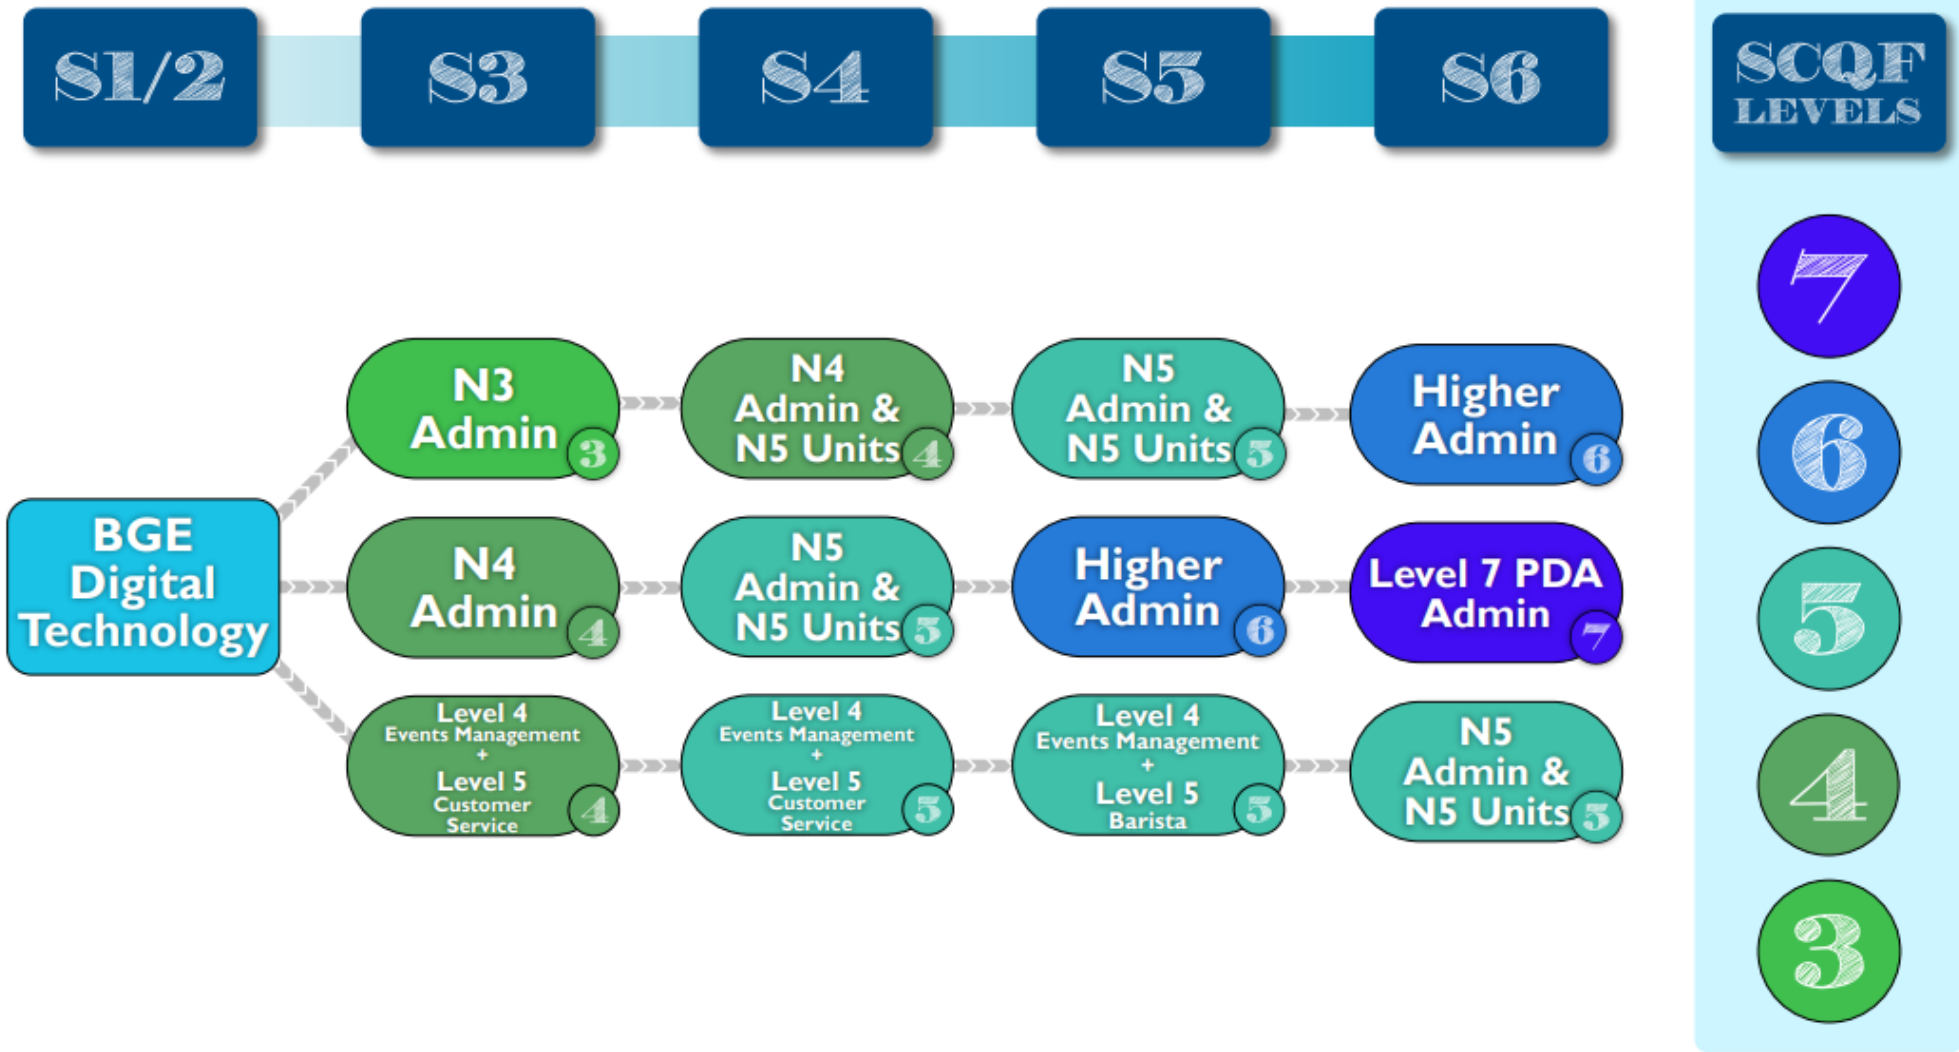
S1/2
S3
S4
S5
S6

SCQF LEVELS

7
6
5
4
3

BGE Digital Technology

N3 Admin 3

N4 Admin & N5 Units 4

N5 Admin & N5 Units 5

Higher Admin 6

N4 Admin 4

N5 Admin & N5 Units 5

Higher Admin 6

Level 7 PDA Admin 7

Level 4 Events Management + Level 5 Customer Service 4

Level 4 Events Management + Level 5 Customer Service 5

Level 4 Events Management + Level 5 Barista 5

N5 Admin & N5 Units 5